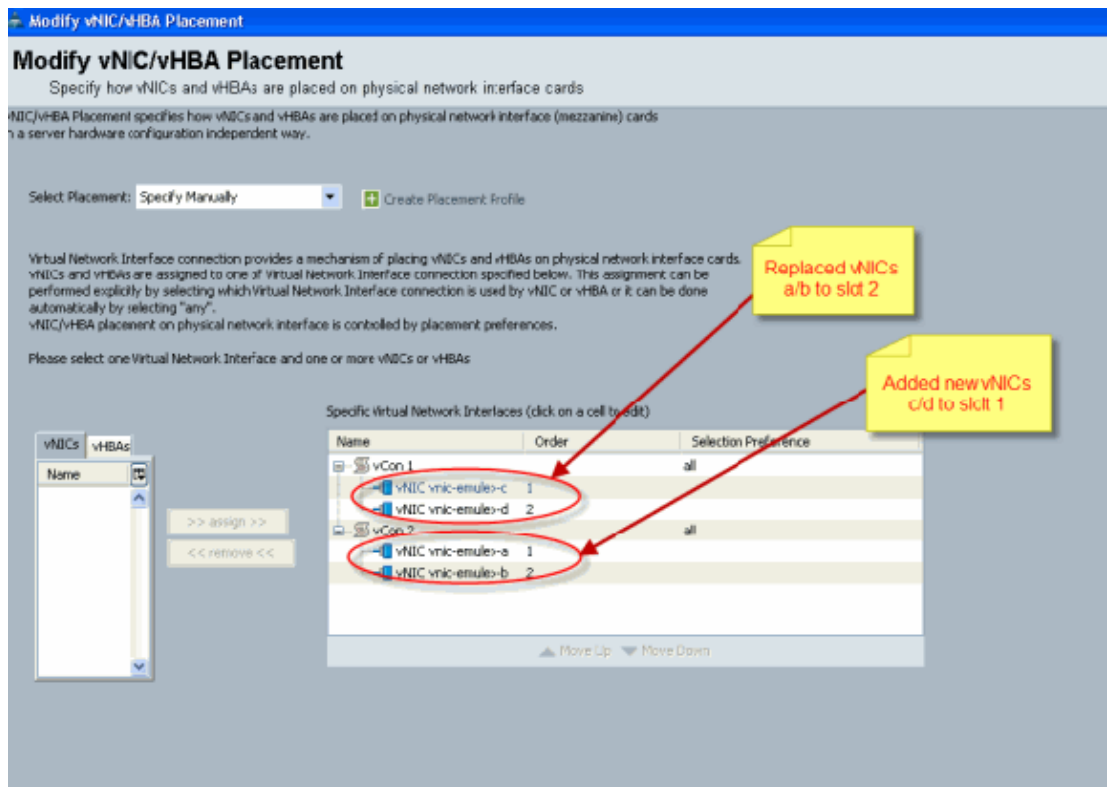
Modify vNIC/vHBA Placement

Modify vNIC/vHBA Placement

Specify how vNICs and vHBAs are placed on physical network interface cards

vNIC/vHBA Placement specifies how vNICs and vHBAs are placed on physical network interface (mezzanine) cards in a server hardware configuration independent way.

Select Placement: Specify Manually

Create Placement Profile

Virtual Network Interface connection provides a mechanism of placing vNICs and vHBAs on physical network interface cards. vNICs and vHBAs are assigned to one of Virtual Network Interface connection specified below. This assignment can be performed explicitly by selecting which Virtual Network Interface connection is used by vNIC or vHBA or it can be done automatically by selecting "any".
vNIC/vHBA placement on physical network interface is controlled by placement preferences.

Please select one Virtual Network Interface and one or more vNICs or vHBAs

Replaced vNICs a/b to slot 2

Added new vNICs c/d to slot 1

vNICs | vHBAs

Name

>> assign >>

<< remove <<

Specific Virtual Network Interfaces (click on a cell to edit)

| Name | Order | Selection Preference |
|---|---|---|
| vCon 1 | | all |
| vNIC vnic-emulex-c | 1 | |
| vNIC vnic-emulex-d | 2 | |
| vCon 2 | | all |
| vNIC vnic-emulex-a | 1 | |
| vNIC vnic-emulex-b | 2 | |

Move Up Move Down